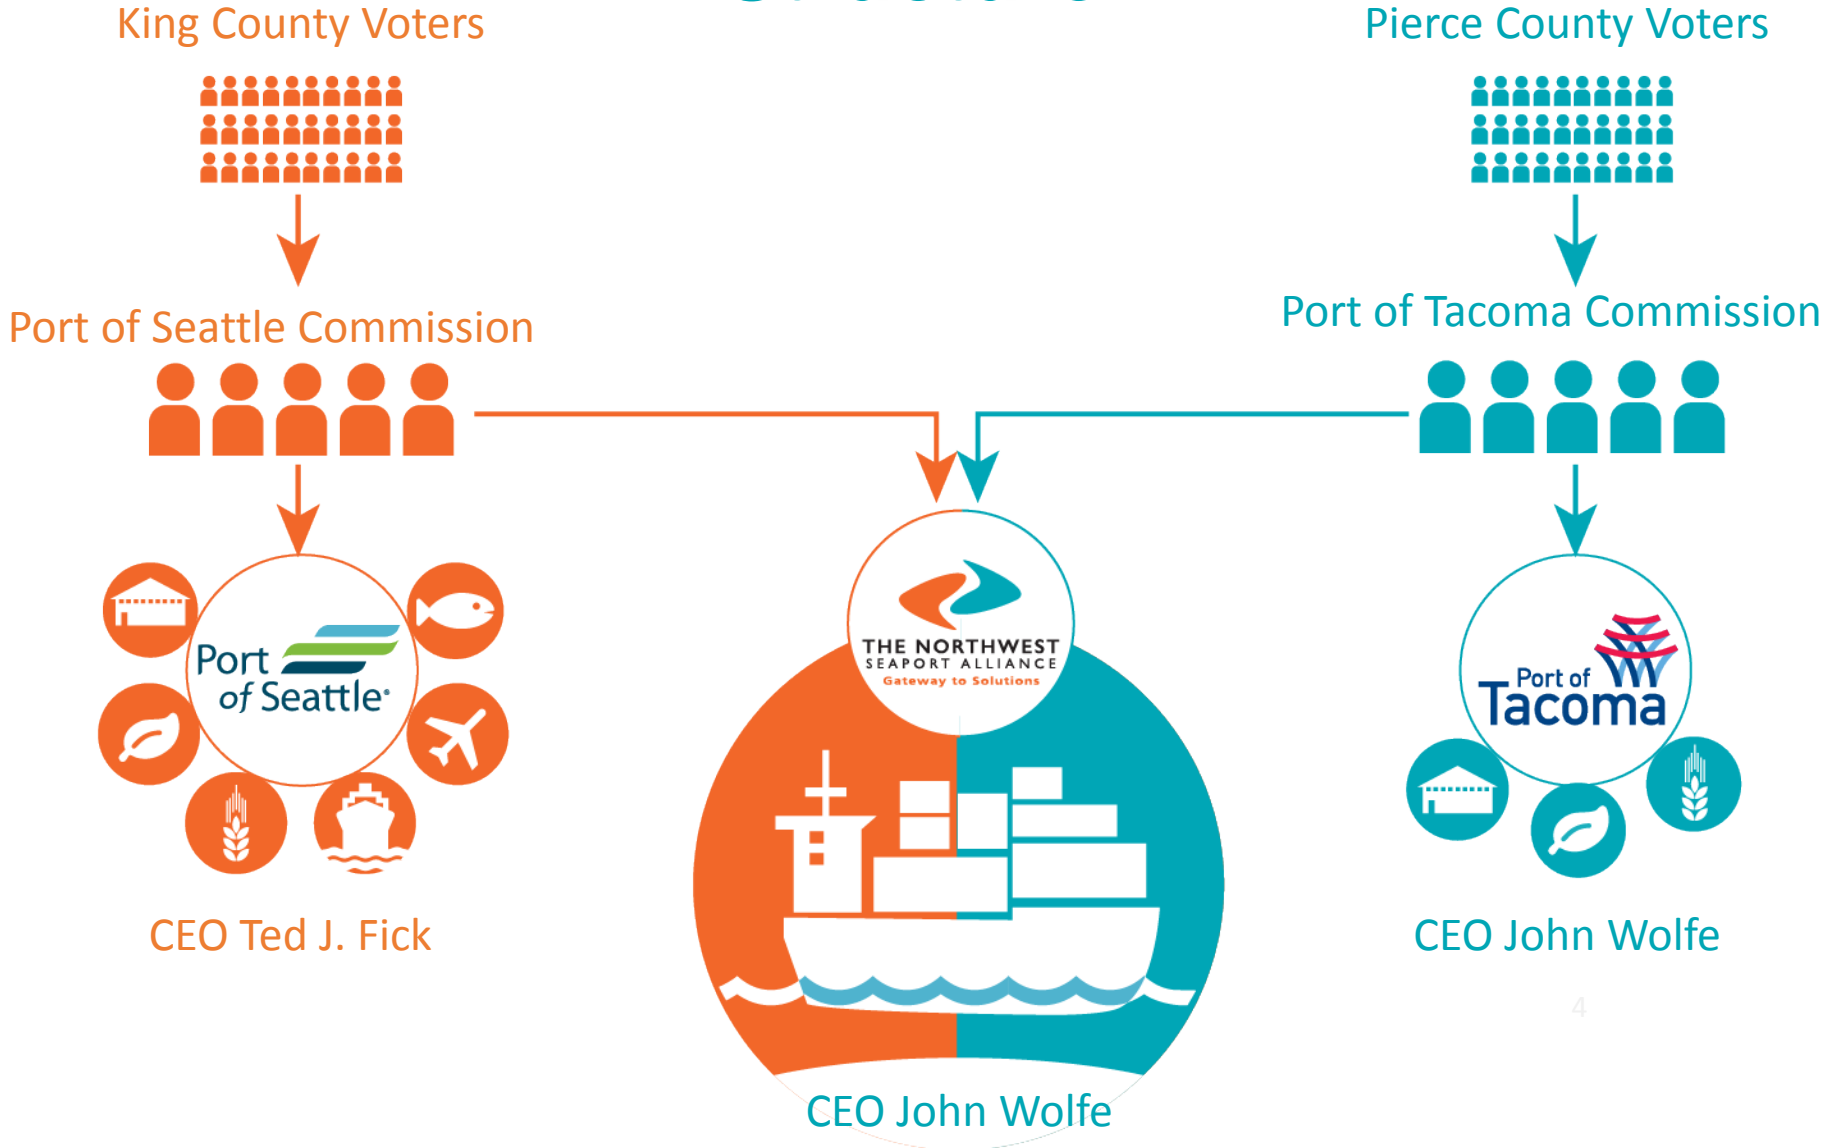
King County Voters

Pierce County Voters

Port of Seattle Commission

Port of Tacoma Commission

Port of Seattle

THE NORTHWEST SEAPORT ALLIANCE Gateway to Solutions

Port of Tacoma

CEO Ted J. Fick

CEO John Wolfe

CEO John Wolfe

4